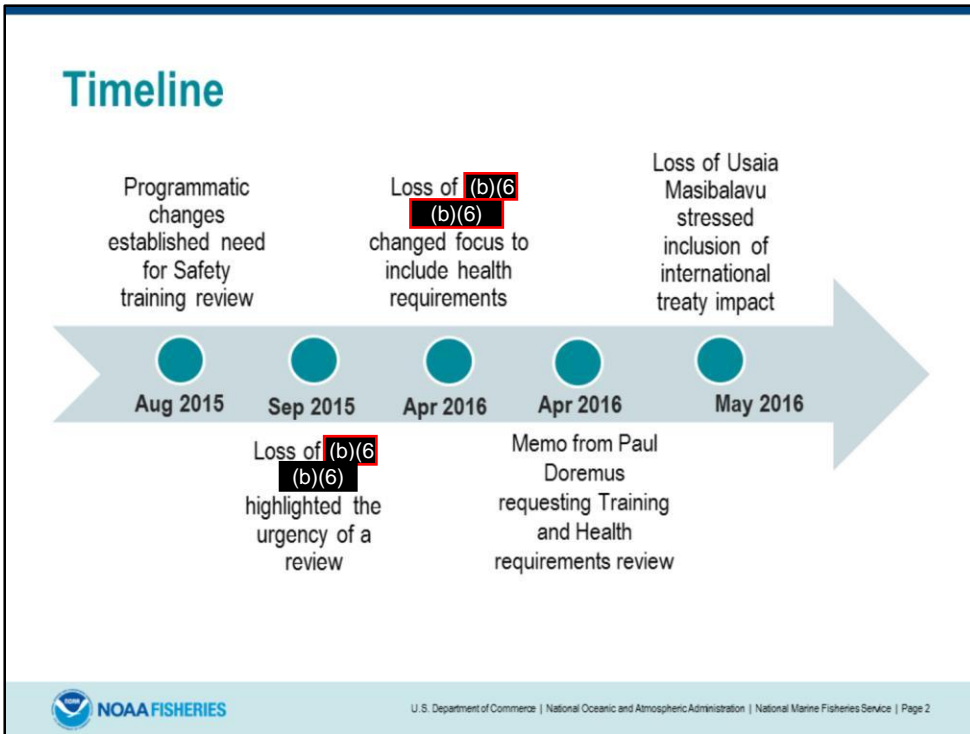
Timeline

Programmatic changes established need for Safety training review

Aug 2015

Sep 2015

Loss of (b)(6 (b)(6) highlighted the urgency of a review

Loss of (b)(6 (b)(6) changed focus to include health requirements

Apr 2016

Apr 2016

Memo from Paul Doremus requesting Training and Health requirements review

Loss of Usaia Masibalavu stressed inclusion of international treaty impact

May 2016

NOAA NOAA FISHERIES

U.S. Department of Commerce | National Oceanic and Atmospheric Administration | National Marine Fisheries Service | Page 2